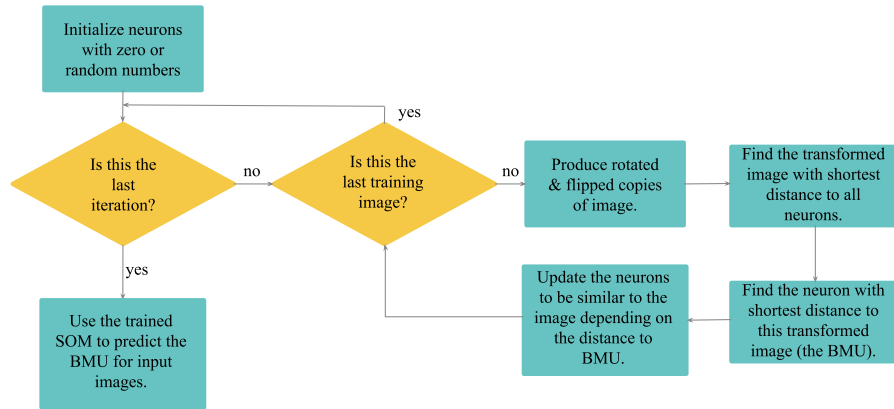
Initialize neurons with zero or random numbers

Is this the last iteration?

no

Is this the last training image?

yes

no

Produce rotated & flipped copies of image.

Find the transformed image with shortest distance to all neurons.

yes

Use the trained SOM to predict the BMU for input images.

Update the neurons to be similar to the image depending on the distance to BMU.

Find the neuron with shortest distance to this transformed image (the BMU).